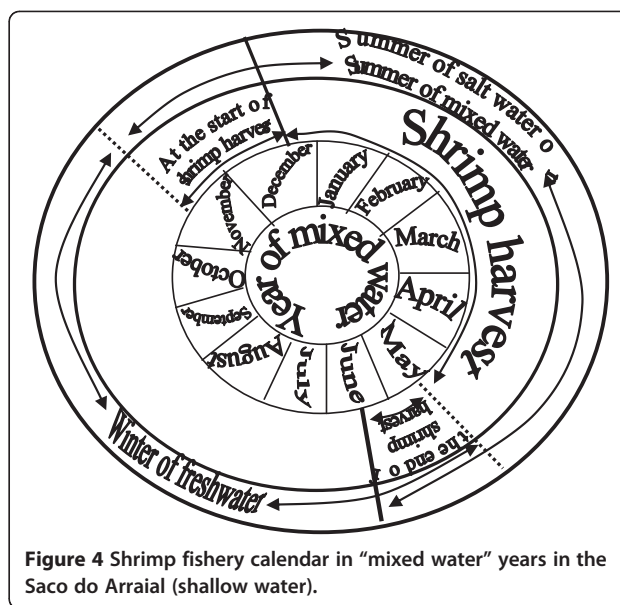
Summer of salt water o
Summer of mixed water o
Shrimp harvest
At the start of shrimp harvest
December
January
February
March
April
May
June
July
August
September
October
November
Year of mixed water
The end of shrimp harvest
Winter of freshwater

Figure 4 Shrimp fishery calendar in "mixed water" years in the Saco do Arraial (shallow water).